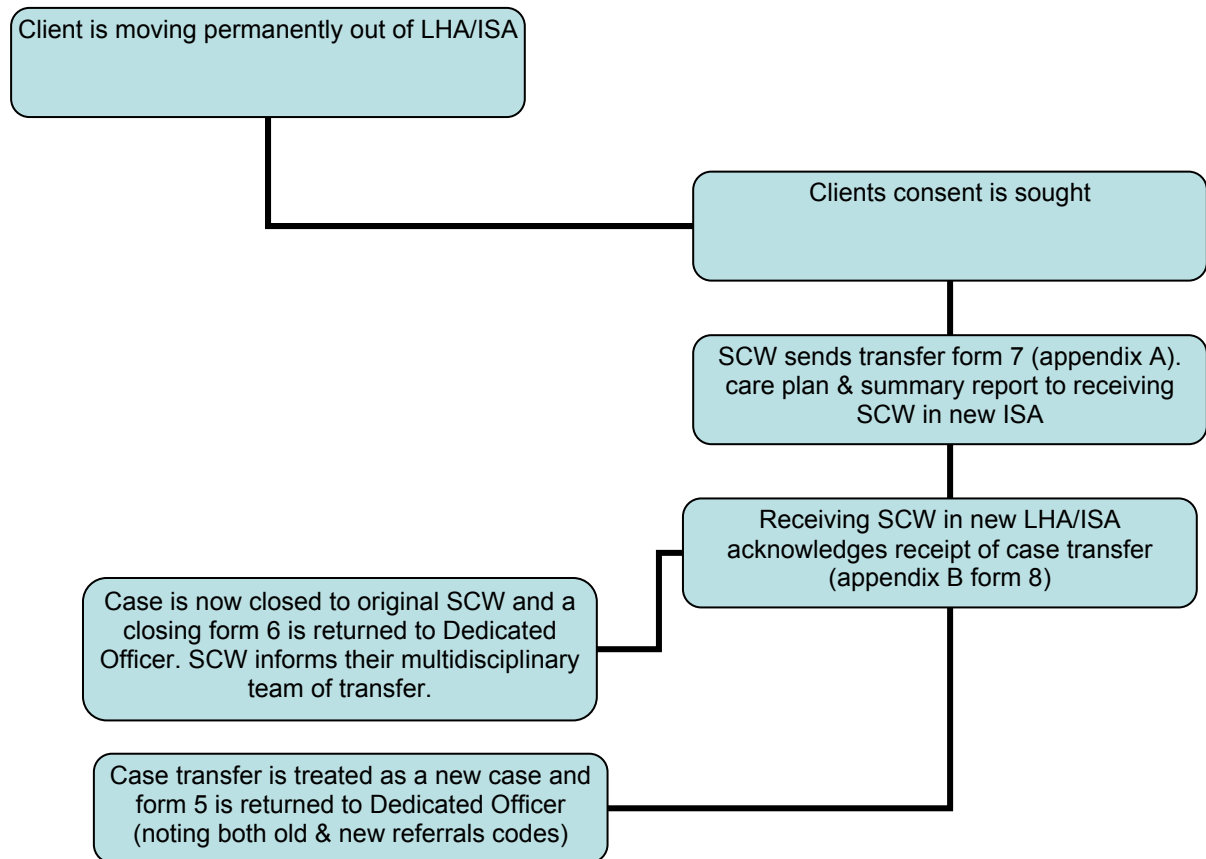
Client is moving permanently out of LHA/ISA

Clients consent is sought

SCW sends transfer form 7 (appendix A). care plan & summary report to receiving SCW in new ISA

Receiving SCW in new LHA/ISA acknowledges receipt of case transfer (appendix B form 8)

Case is now closed to original SCW and a closing form 6 is returned to Dedicated Officer. SCW informs their multidisciplinary team of transfer.

Case transfer is treated as a new case and form 5 is returned to Dedicated Officer (noting both old & new referrals codes)